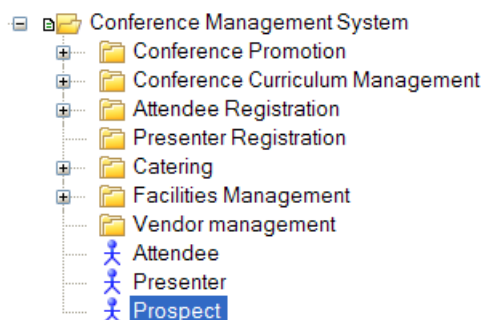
Conference Management System
Conference Promotion
Conference Curriculum Management
Attendee Registration
Presenter Registration
Catering
Facilities Management
Vendor management
Attendee
Presenter
Prospect